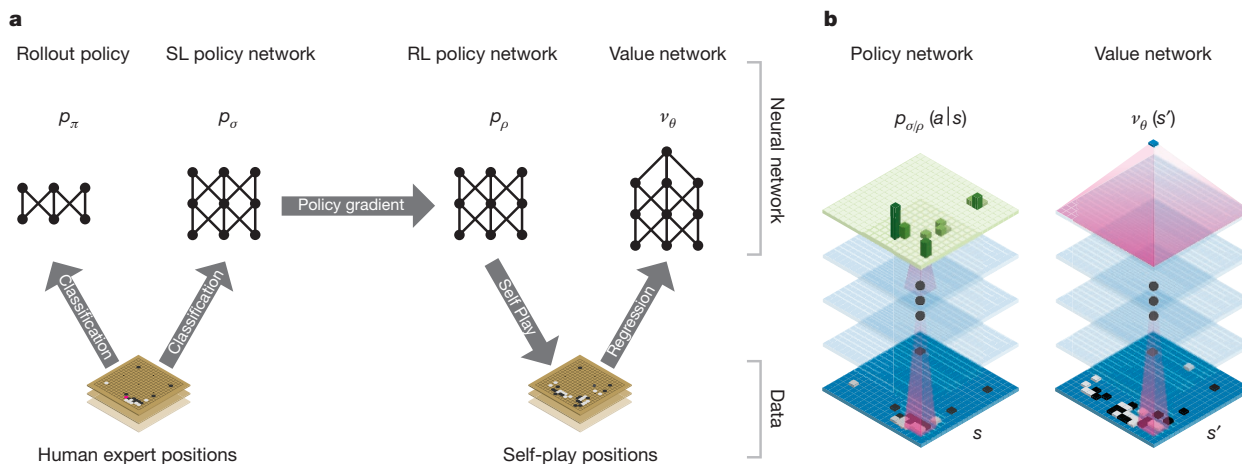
a

Rollout policy

SL policy network

RL policy network

Value network

$p_{\pi}$

$p_{\sigma}$

$p_{\rho}$

$\nu_{\theta}$

Policy gradient

Neural network

Classification

Classification

Self Play

Regression

Data

Human expert positions

Self-play positions

b

Policy network

Value network

$p_{\sigma/\rho}(a|s)$

$\nu_{\theta}(s')$

$s$

$s'$